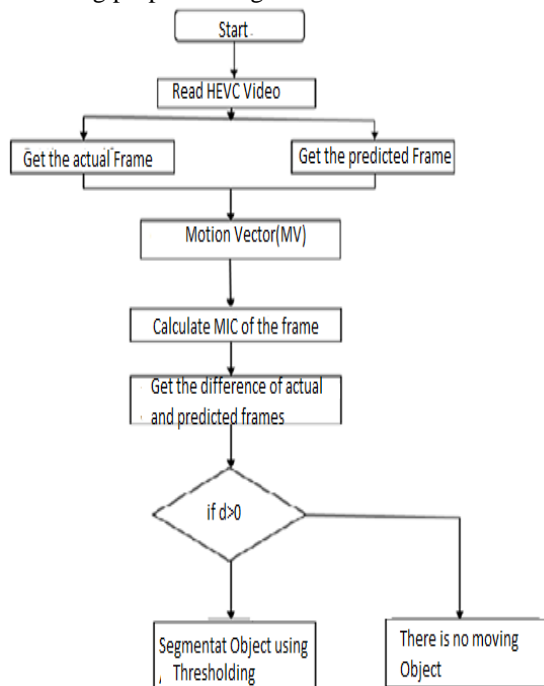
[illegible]

Start

Read HEVC Video

Get the actual Frame

Get the predicted Frame

Motion Vector(MV)

Calculate MIC of the frame

Get the difference of actual and predicted frames

if d>0

Segmentat Object using Thresholding

There is no moving Object